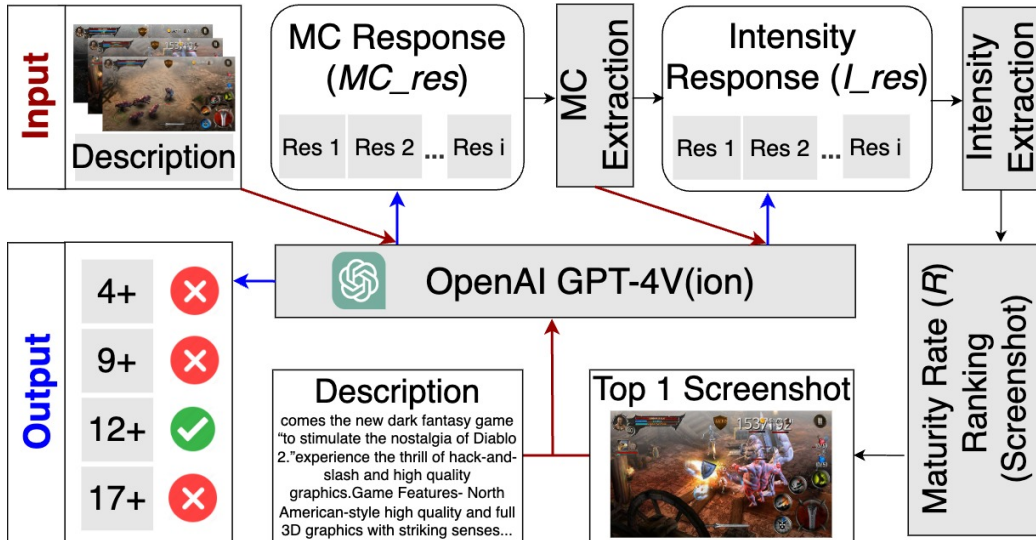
Input

Description

MC Response ($MC\_res$)

Res 1 Res 2 ... Res i

MC Extraction

Intensity Response ($I\_res$)

Res 1 Res 2 ... Res i

Intensity Extraction

Output

4+

9+

12+

17+

OpenAI GPT-4V(ion)

Maturity Rate ($R$) Ranking (Screenshot)

Description

comes the new dark fantasy game "to stimulate the nostalgia of Diablo 2."experience the thrill of hack-and-slash and high quality graphics.Game Features- North American-style high quality and full 3D graphics with striking senses...

Top 1 Screenshot